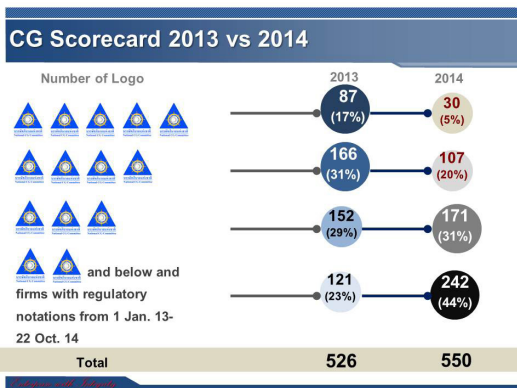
CG Scorecard 2013 vs 2014

Number of Logo

2013

2014

87
(17%)

30
(5%)

166
(31%)

107
(20%)

152
(29%)

171
(31%)

and below and firms with regulatory notations from 1 Jan. 13-22 Oct. 14

121
(23%)

242
(44%)

Total

526

550